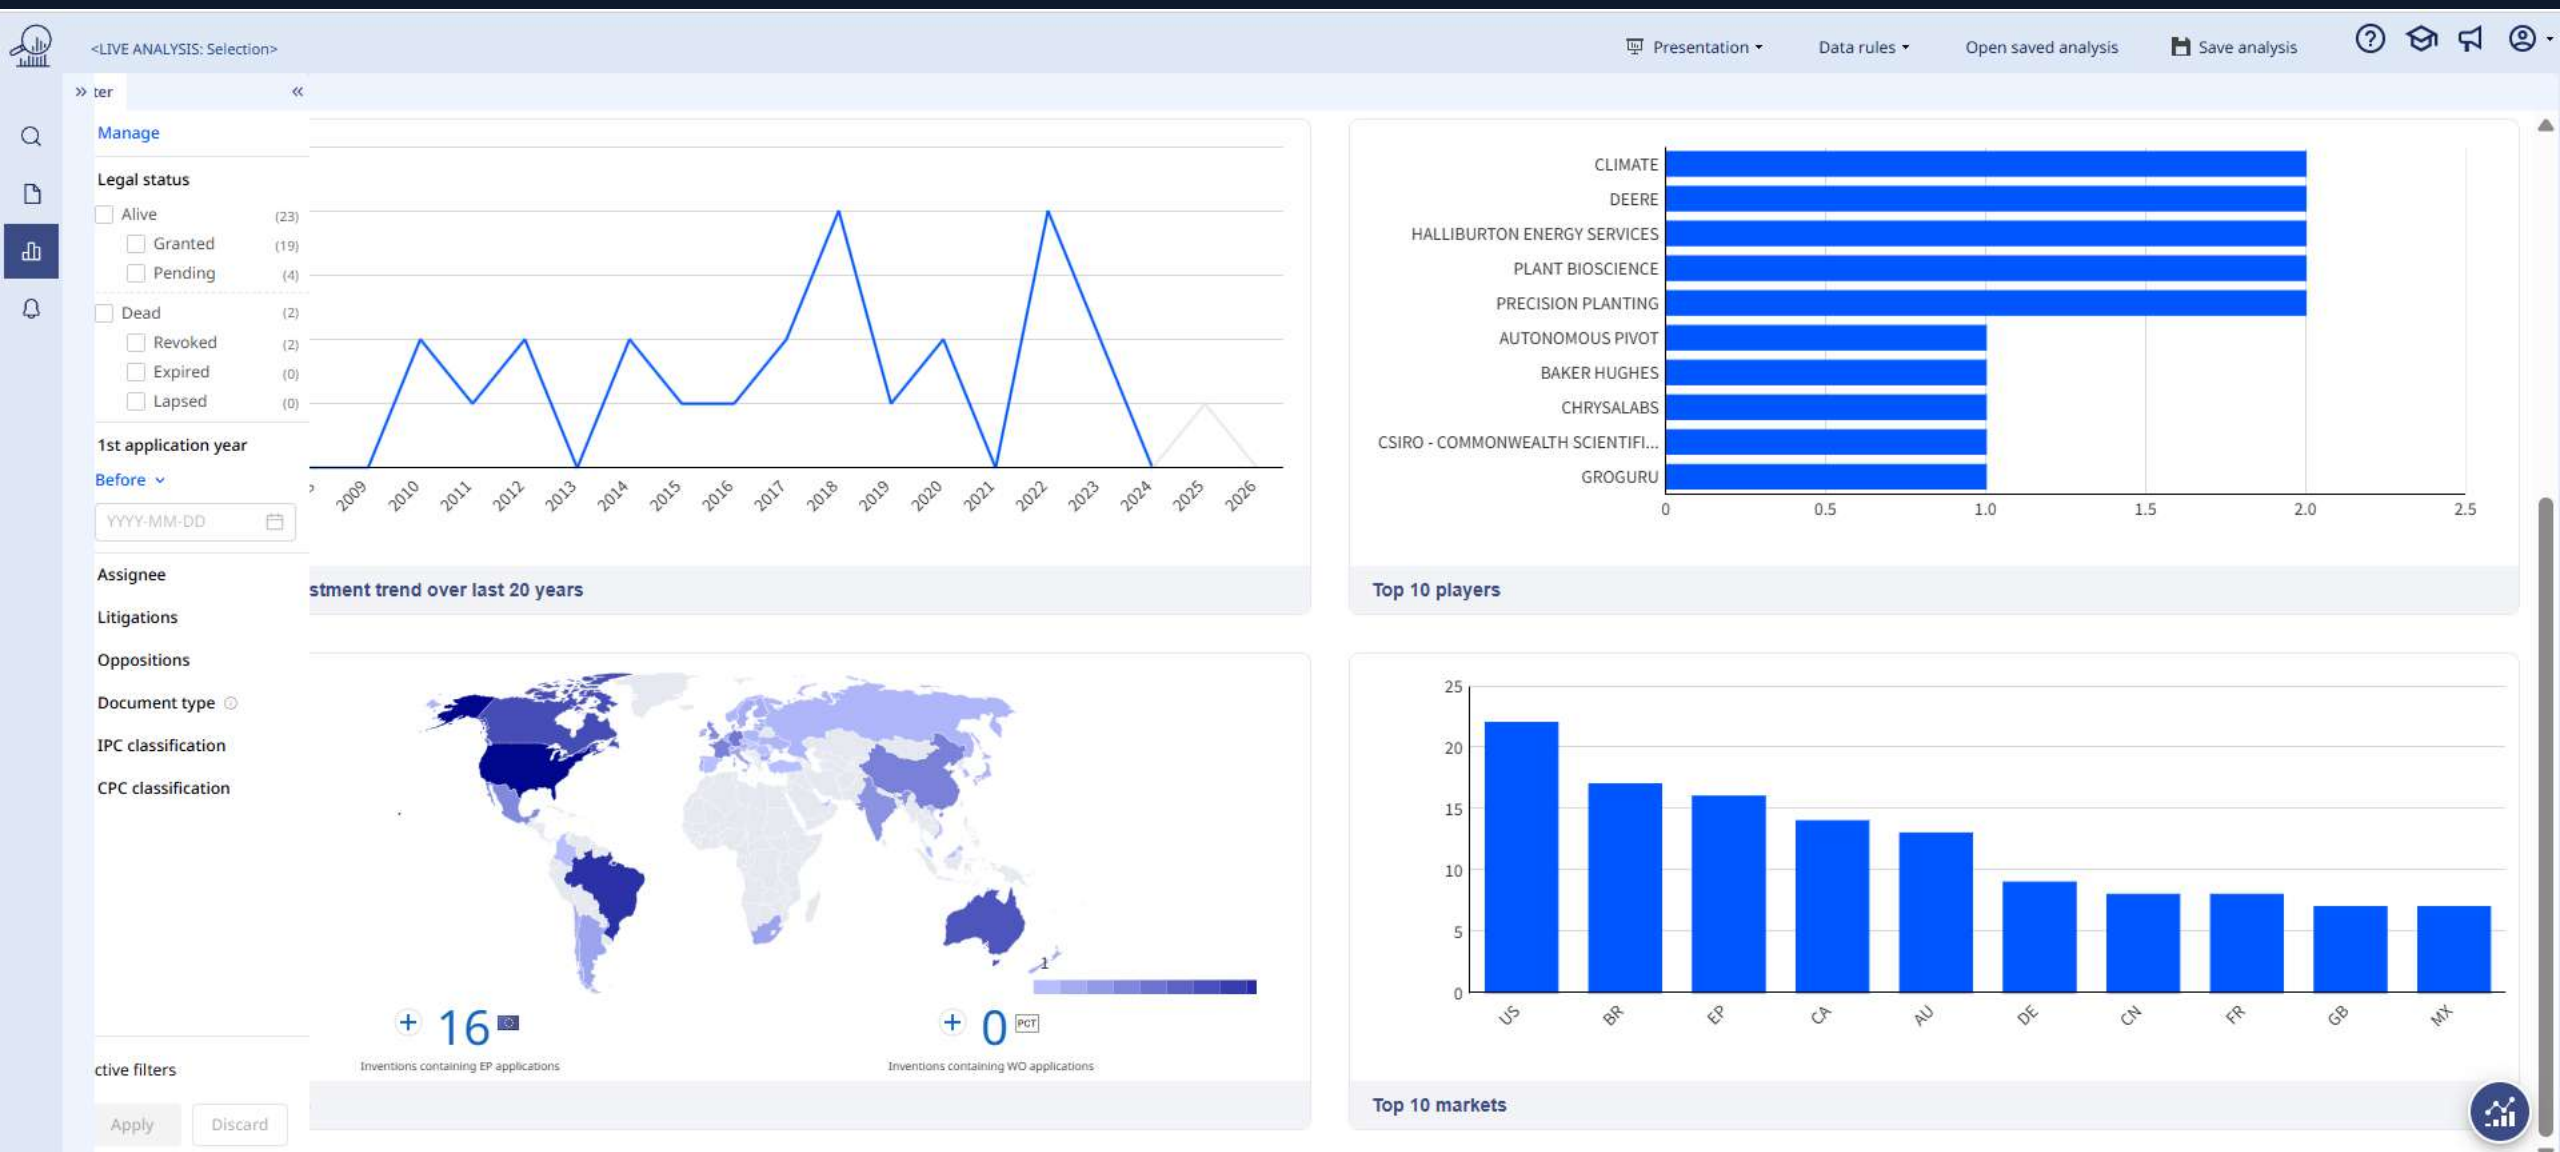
<LIVE ANALYSIS: Selection>

Presentation Data rules Open saved analysis Save analysis

ter

Manage

Legal status

Alive (23)
Granted (19)
Pending (4)
Dead (2)
Revoked (2)
Expired (0)
Lapsed (0)

1st application year

Before

YYYY-MM-DD

Assignee

Litigations

Oppositions

Document type

IPC classification

CPC classification

ctive filters

Apply Discard

2009 2010 2011 2012 2013 2014 2015 2016 2017 2018 2019 2020 2021 2022 2023 2024 2025 2026

stment trend over last 20 years

CLIMATE
DEERE
HALLIBURTON ENERGY SERVICES
PLANT BIOSCIENCE
PRECISION PLANTING
AUTONOMOUS PIVOT
BAKER HUGHES
CHRYSALABS
CSIRO - COMMONWEALTH SCIENTIFI...
GROGURU

0 0.5 1.0 1.5 2.0 2.5

Top 10 players

1

+ 16
Inventions containing EP applications

+ 0 PCT
Inventions containing WO applications

25 20 15 10 5 0

US BR EP CA AU DE CN FR GB MX

Top 10 markets